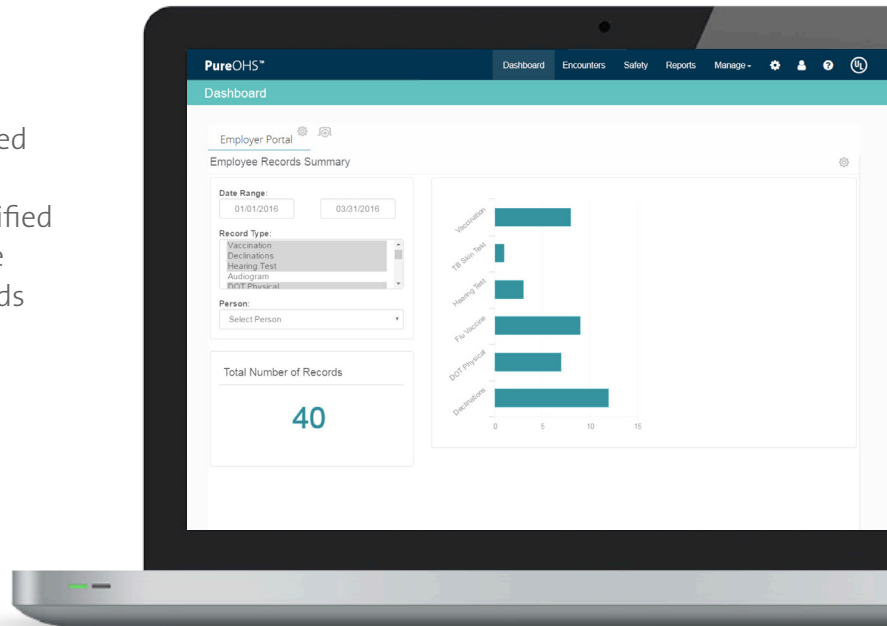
ed

ified
e
ds

PureOHS™

Dashboard Encounters Safety Reports Manage▾

Dashboard

Employer Portal

Employee Records Summary

Date Range:
01/01/2016
03/31/2016

Record Type:
Vaccination
Declinations
Hearing Test
Audiogram
DOT Physical

Person:
Select Person

Total Number of Records

40

Vaccination
TB Skin Test
Hearing Test
Flu Vaccine
DOT Physical
Declinations

0 5 10 15